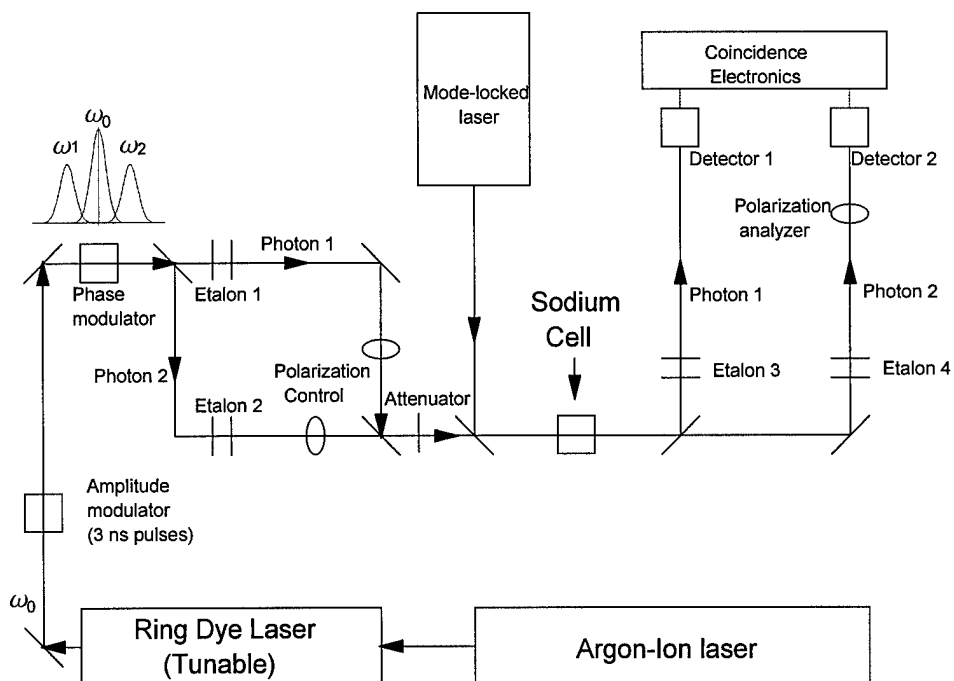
$\omega_0$
$\omega_1$
$\omega_2$

Mode-locked laser

Coincidence Electronics

Detector 1

Detector 2

Polarization analyzer

Photon 1

Phase modulator

Etalon 1

Photon 1

Photon 2

Sodium Cell

Photon 2

Polarization Control

Etalon 3

Etalon 4

Etalon 2

Attenuator

Amplitude modulator (3 ns pulses)

$\omega_0$

Ring Dye Laser (Tunable)

Argon-Ion laser